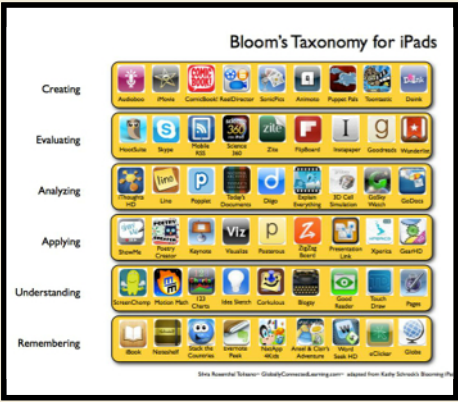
Bloom's Taxonomy for iPads

Creating
Audioboo iMovie ComicBook! ReelDirector SonicPics Animoto Puppet Pals Toontastic Doink

Evaluating
HootSuite Skype Mobile RSS Science 360 Zite FlipBoard Instapaper Goodreads Wunderlist

Analyzing
iThoughts HD Lino Popplet Today's Documents Diigo Explain Everything 3D Cell Simulation GoSkyWatch GoDocs

Applying
ShowMe Poetry Creator Keynote Visualize Posterous ZigZag Board! Presentation Link Xperica GearHD

Understanding
ScreenChamp Motion Math 123 Charts Idea Sketch Corkulous Blogsy Good Reader Touch Draw Pages

Remembering
iBook Noteshelf Stack the Countries Evernote Peek NatApp 4Kids Ansel & Clair's Adventure Word Seek HD eClicker Globe

Silvia Rosenthal Tolisano~ GloballyConnectedLearning.com~ adapted from Kathy Schrock's Blooming iPad